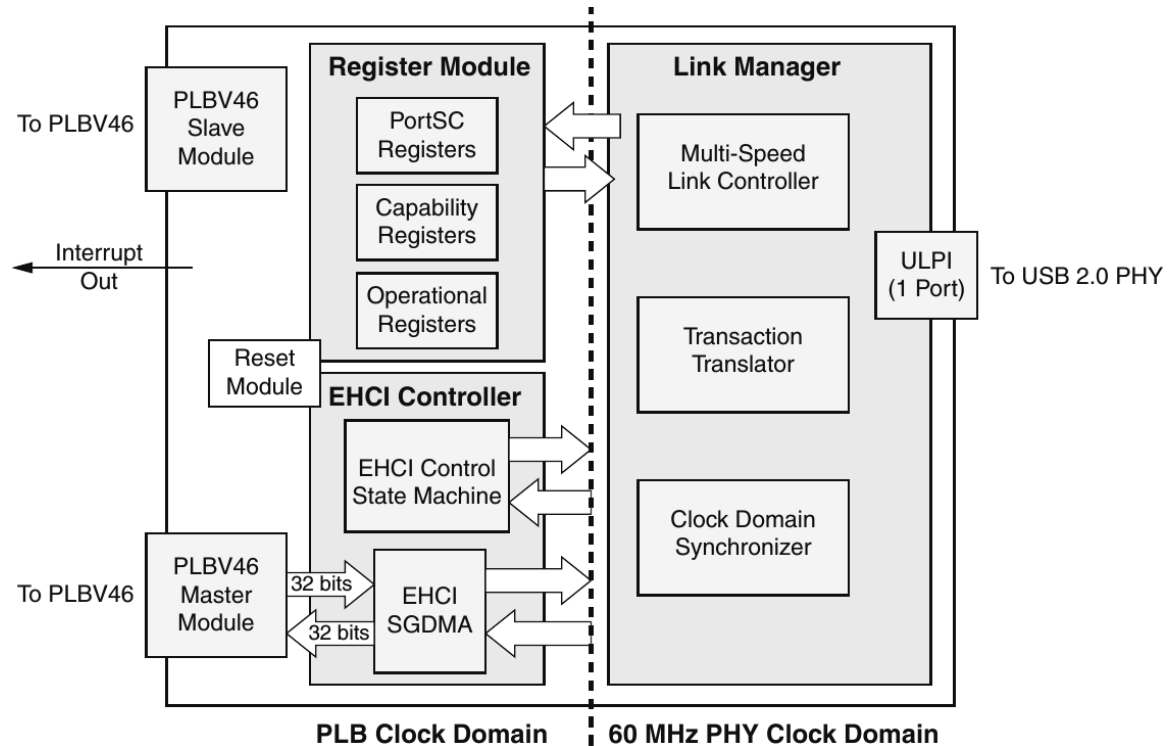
To PLBV46

PLBV46
Slave
Module

Register Module

PortSC
Registers

Capability
Registers

Operational
Registers

Link Manager

Multi-Speed
Link Controller

Interrupt
Out

ULPI
(1 Port)

To USB 2.0 PHY

Transaction
Translator

Reset
Module

EHCI Controller

EHCI Control
State Machine

Clock Domain
Synchronizer

To PLBV46

PLBV46
Master
Module

32 bits

32 bits

EHCI
SGDMA

PLB Clock Domain

60 MHz PHY Clock Domain